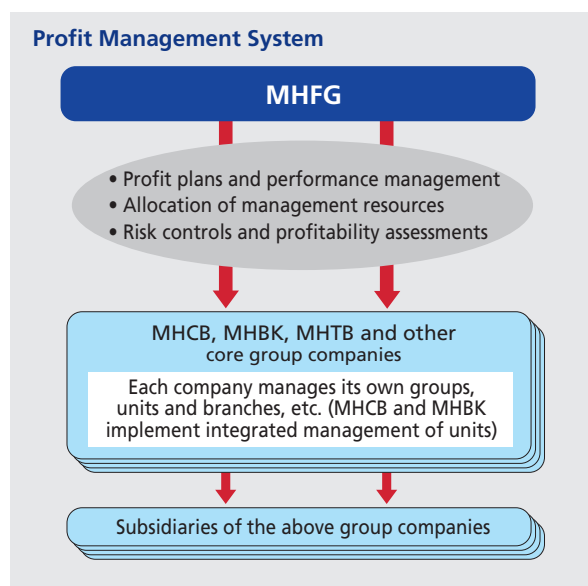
Profit Management System

MHFG

• Profit plans and performance management
• Allocation of management resources
• Risk controls and profitability assessments

MHCB, MHBK, MHTB and other core group companies

Each company manages its own groups, units and branches, etc. (MHCB and MHBK implement integrated management of units)

Subsidiaries of the above group companies